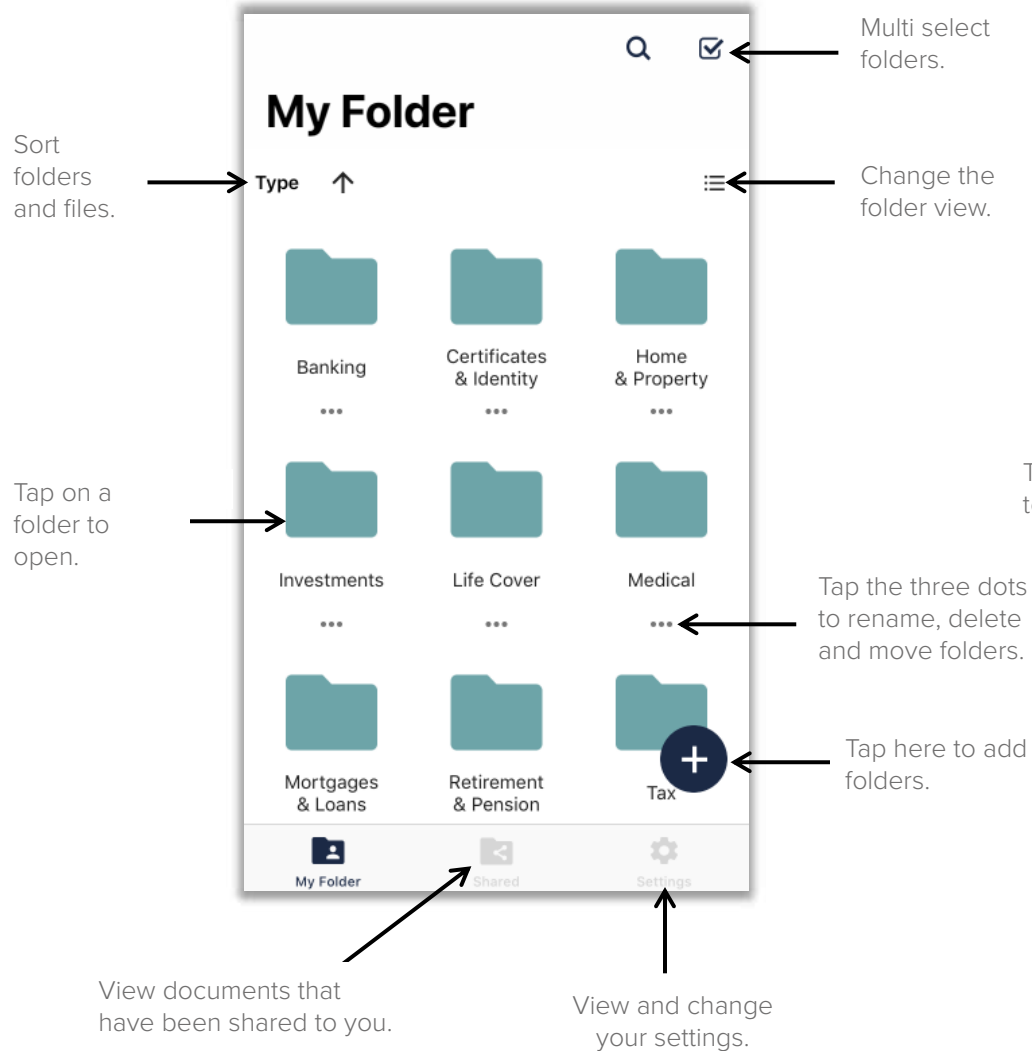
Multi select folders.

My Folder

Sort folders and files.

Type

Change the folder view.

Banking
•••

Certificates & Identity
•••

Home & Property
•••

Tap on a folder to open.

T
t

Investments
•••

Life Cover
•••

Medical
•••

Tap the three dots to rename, delete and move folders.

Mortgages & Loans

Retirement & Pension

Tax

Tap here to add folders.

My Folder

Shared

Settings

View documents that have been shared to you.

View and change your settings.